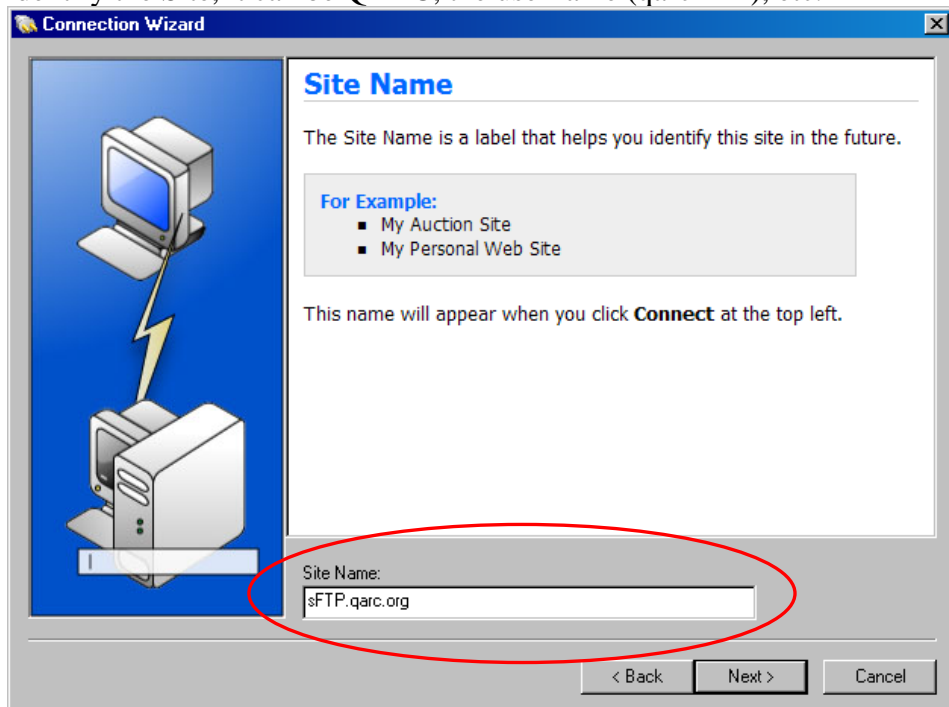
Connection Wizard

Site Name

The Site Name is a label that helps you identify this site in the future.

For Example:
- My Auction Site
- My Personal Web Site

This name will appear when you click **Connect** at the top left.

Site Name:
sFTP.qarc.org

< Back | Next > | Cancel